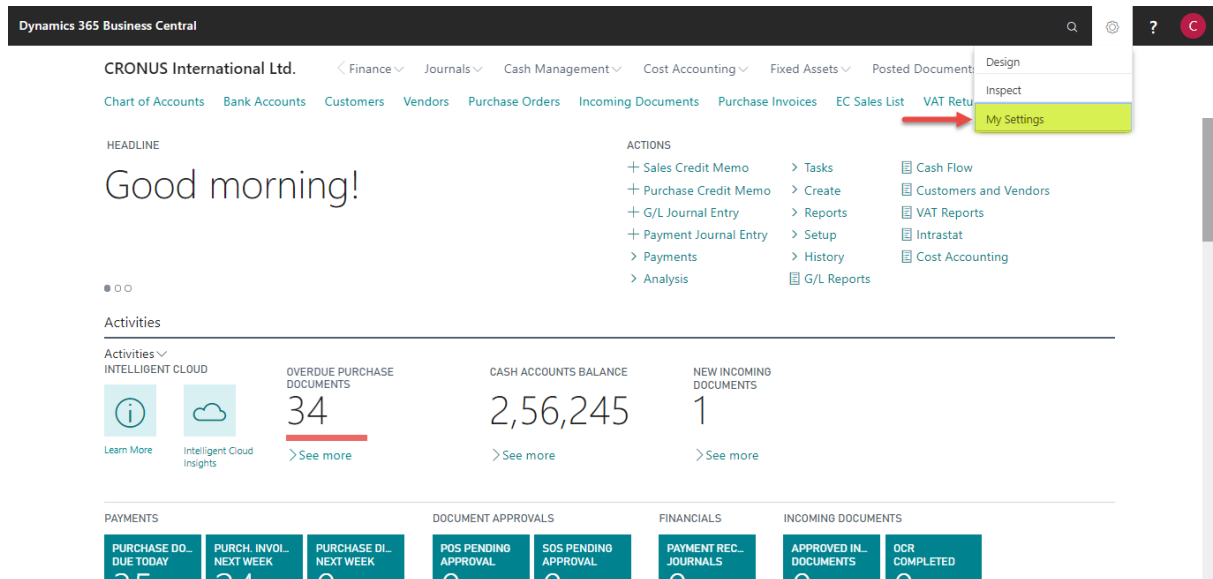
Dynamics 365 Business Central

C

CRONUS International Ltd.

Finance Journals Cash Management Cost Accounting Fixed Assets Posted Documents

Design
Inspect
My Settings

Chart of Accounts Bank Accounts Customers Vendors Purchase Orders Incoming Documents Purchase Invoices EC Sales List VAT Retu

HEADLINE

Good morning!

ACTIONS

+ Sales Credit Memo
+ Purchase Credit Memo
+ G/L Journal Entry
+ Payment Journal Entry
> Payments
> Analysis

> Tasks
> Create
> Reports
> Setup
> History
G/L Reports

Cash Flow
Customers and Vendors
VAT Reports
Intrastat
Cost Accounting

Activities

Activities
INTELLIGENT CLOUD

Learn More

Intelligent Cloud Insights

OVERDUE PURCHASE DOCUMENTS
34
See more

CASH ACCOUNTS BALANCE
2,56,245
See more

NEW INCOMING DOCUMENTS
1
See more

PAYMENTS

PURCHASE DO... DUE TODAY

PURCH. INVOI... NEXT WEEK

PURCHASE DI... NEXT WEEK

DOCUMENT APPROVALS

POS PENDING APPROVAL

SOS PENDING APPROVAL

FINANCIALS

PAYMENT REC... JOURNALS

INCOMING DOCUMENTS

APPROVED IN... DOCUMENTS

OCR COMPLETED